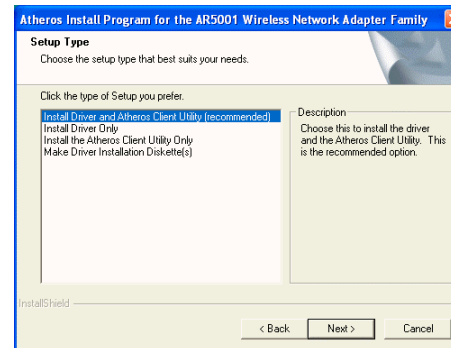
Atheros Install Program for the AR5001 Wireless Network Adapter Family

Setup Type
Choose the setup type that best suits your needs.

Click the type of Setup you prefer.

Install Driver and Atheros Client Utility (recommended)
Install Driver Only
Install the Atheros Client Utility Only
Make Driver Installation Diskette(s)

Description
Choose this to install the driver and the Atheros Client Utility. This is the recommended option.

InstallShield

< Back
Next >
Cancel